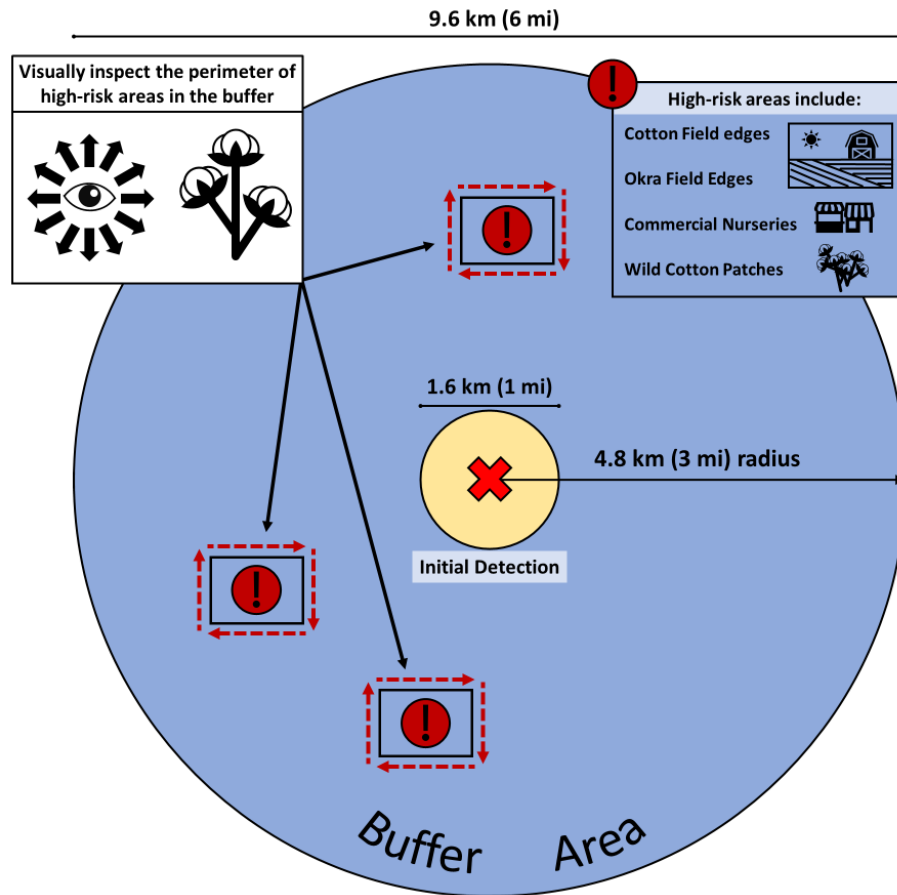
9.6 km (6 mi)

Visually inspect the perimeter of high-risk areas in the buffer

High-risk areas include:

Cotton Field edges

Okra Field Edges

Commercial Nurseries

Wild Cotton Patches

1.6 km (1 mi)

4.8 km (3 mi) radius

Initial Detection

Buffer Area